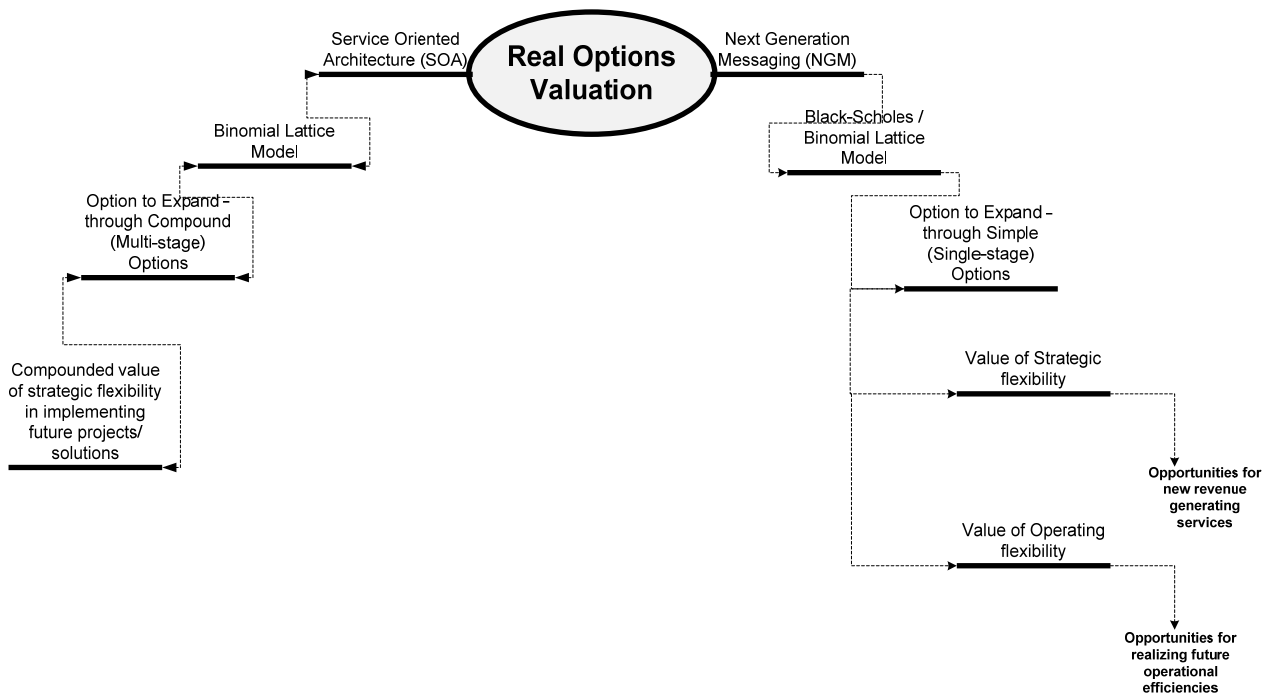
Real Options Valuation

Service Oriented Architecture (SOA)

Binomial Lattice Model

Option to Expand – through Compound (Multi-stage) Options

Compounded value of strategic flexibility in implementing future projects/ solutions

Next Generation Messaging (NGM)

Black-Scholes / Binomial Lattice Model

Option to Expand – through Simple (Single-stage) Options

Value of Strategic flexibility

Opportunities for new revenue generating services

Value of Operating flexibility

Opportunities for realizing future operational efficiencies